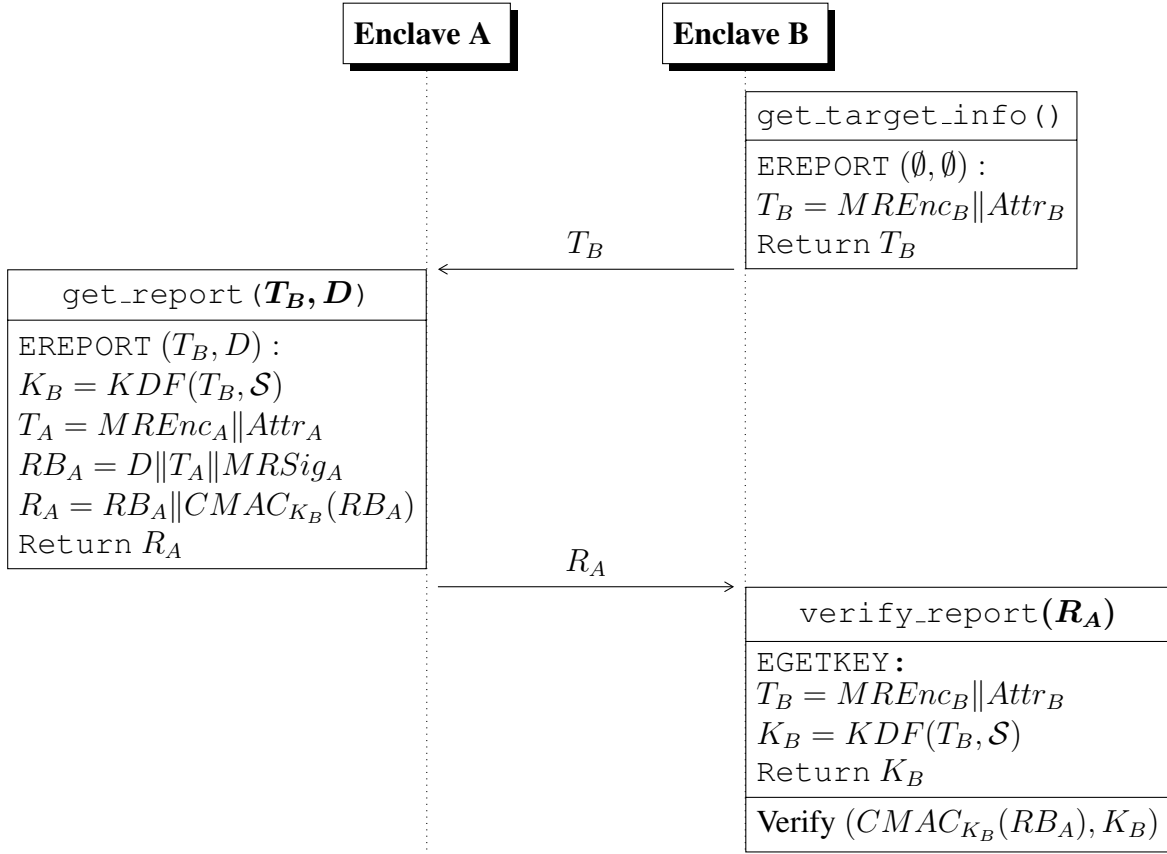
Enclave A

Enclave B

get_target_info()

EREPORT $(\emptyset, \emptyset)$ :
$T_B = MREnc_B \| Attr_B$
Return $T_B$

$T_B$

get_report$(\boldsymbol{T_B, D})$

EREPORT $(T_B, D)$ :
$K_B = KDF(T_B, \mathcal{S})$
$T_A = MREnc_A \| Attr_A$
$RB_A = D \| T_A \| MRSig_A$
$R_A = RB_A \| CMAC_{K_B}(RB_A)$
Return $R_A$

$R_A$

verify_report$(\boldsymbol{R_A})$

EGETKEY:
$T_B = MREnc_B \| Attr_B$
$K_B = KDF(T_B, \mathcal{S})$
Return $K_B$

Verify $(CMAC_{K_B}(RB_A), K_B)$